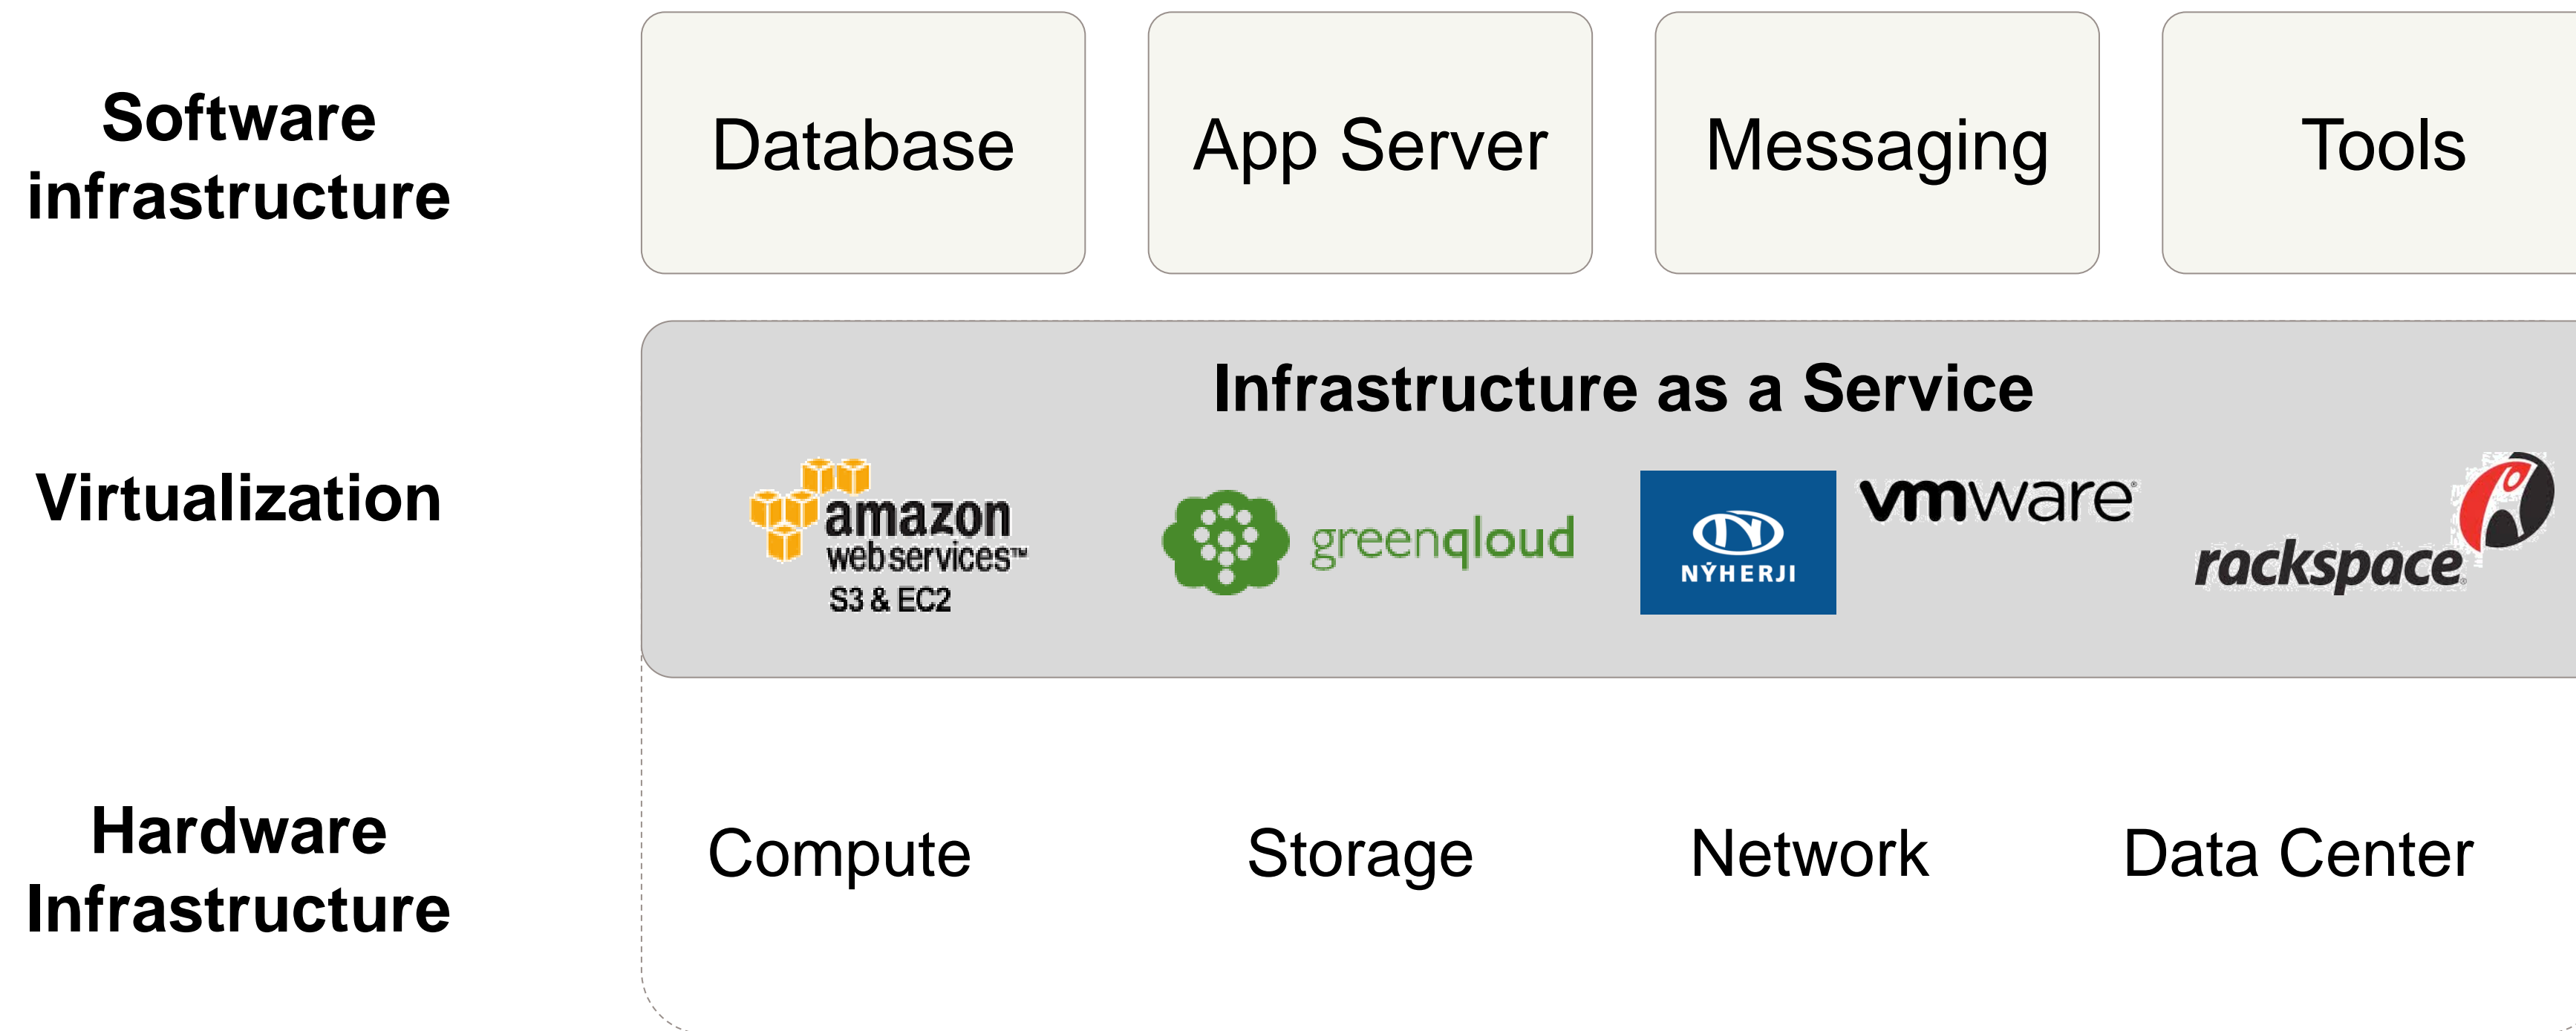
Software infrastructure

Database

App Server

Messaging

Tools

Virtualization

Infrastructure as a Service

amazon web services™ S3 & EC2

greenqloud

NÝHERJI

vmware®

rackspace®

Hardware Infrastructure

Compute

Storage

Network

Data Center